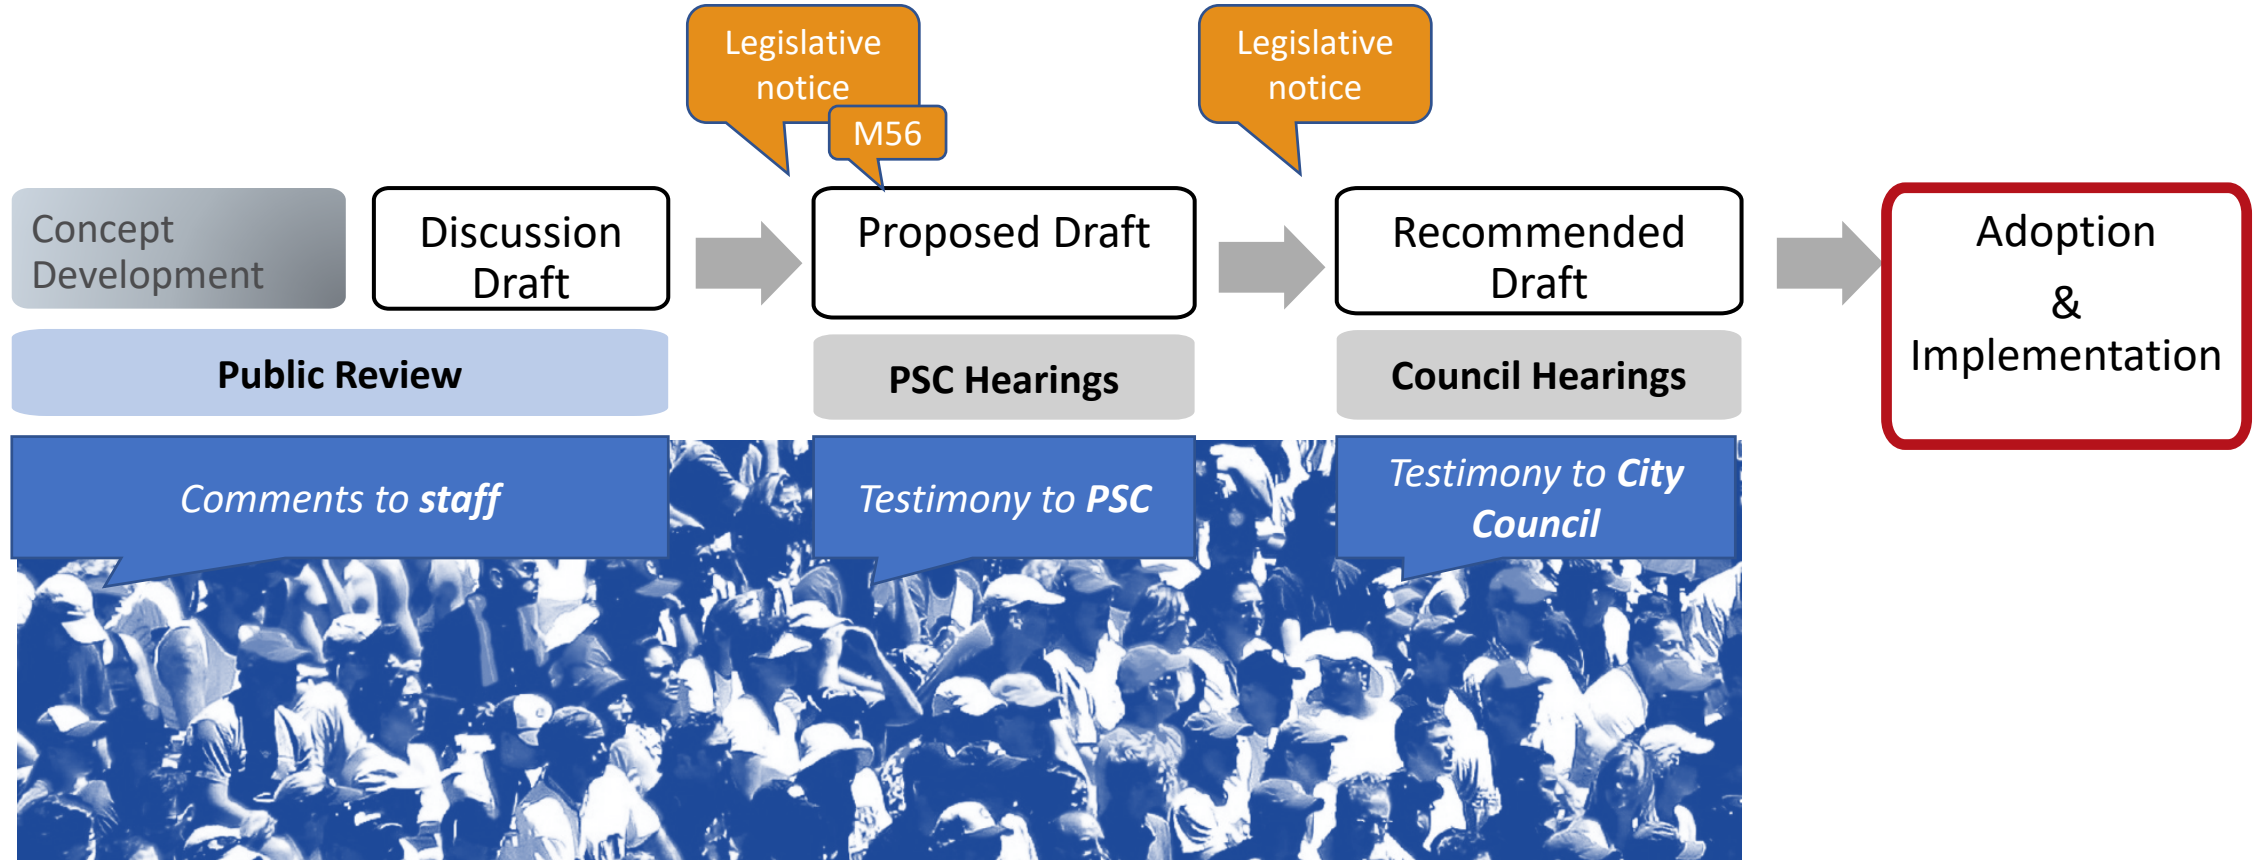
Legislative notice

M56

Legislative notice

Concept Development

Discussion Draft

Proposed Draft

Recommended Draft

Adoption & Implementation

Public Review

PSC Hearings

Council Hearings

Comments to staff

Testimony to PSC

Testimony to City Council